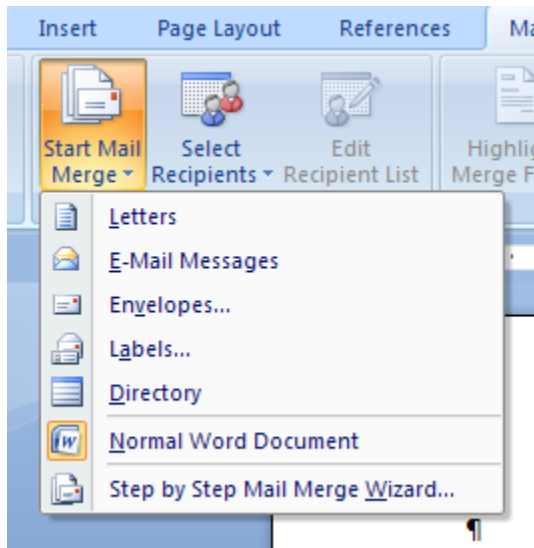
Insert Page Layout References Ma

Start Mail Merge

Select Recipients

Edit Recipient List

Highlig Merge F

Letters

E-Mail Messages

Envelopes...

Labels...

Directory

Normal Word Document

Step by Step Mail Merge Wizard...

¶